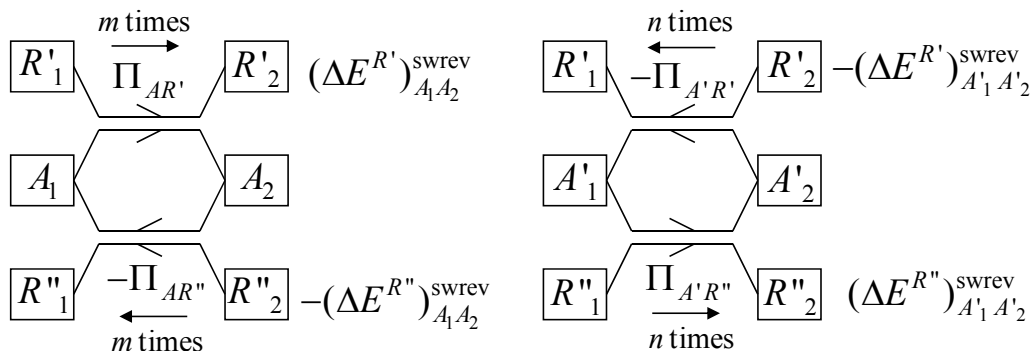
$m$ times

$R'_1$ $\Pi_{AR'}$ $R'_2$ $(\Delta E^{R'})^{\text{swrev}}_{A_1A_2}$

$A_1$ $A_2$

$R''_1$ $-\Pi_{AR''}$ $R''_2$ $-(\Delta E^{R''})^{\text{swrev}}_{A_1A_2}$

$m$ times

$n$ times

$R'_1$ $-\Pi_{A'R'}$ $R'_2$ $-(\Delta E^{R'})^{\text{swrev}}_{A'_1A'_2}$

$A'_1$ $A'_2$

$R''_1$ $\Pi_{A'R''}$ $R''_2$ $(\Delta E^{R''})^{\text{swrev}}_{A'_1A'_2}$

$n$ times